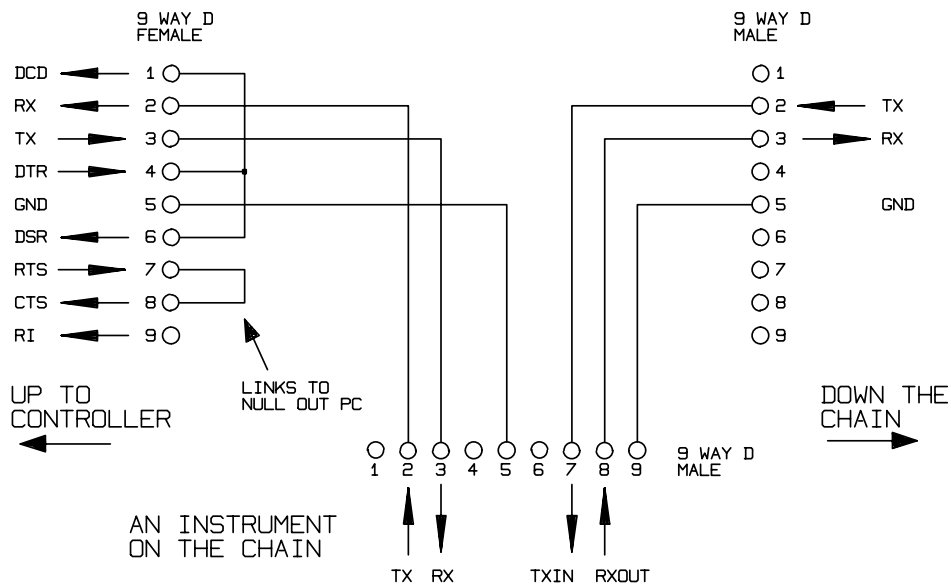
9 WAY D
FEMALE

DCD 1
RX 2
TX 3
DTR 4
GND 5
DSR 6
RTS 7
CTS 8
RI 9

9 WAY D
MALE

1
2 TX
3 RX
4
5 GND
6
7
8
9

UP TO
CONTROLLER

LINKS TO
NULL OUT PC

DOWN THE
CHAIN

1 2 3 4 5 6 7 8 9

9 WAY D
MALE

AN INSTRUMENT
ON THE CHAIN

TX RX TXIN RXOUT